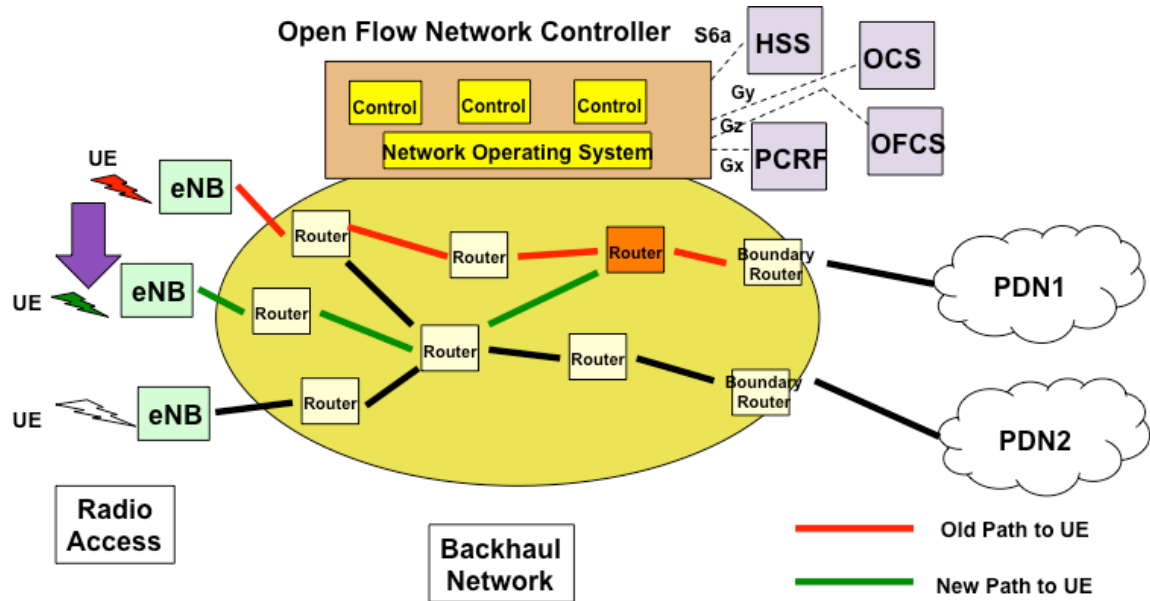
Open Flow Network Controller

S6a HSS

OCS

Gy

Gz

OFCS

Gx PCRF

Control Control Control

Network Operating System

UE

eNB

UE

eNB

UE

eNB

Router

Router

Router

Boundary Router

Router

Router

Router

Router

Boundary Router

PDN1

PDN2

Radio Access

Backhaul Network

Old Path to UE

New Path to UE